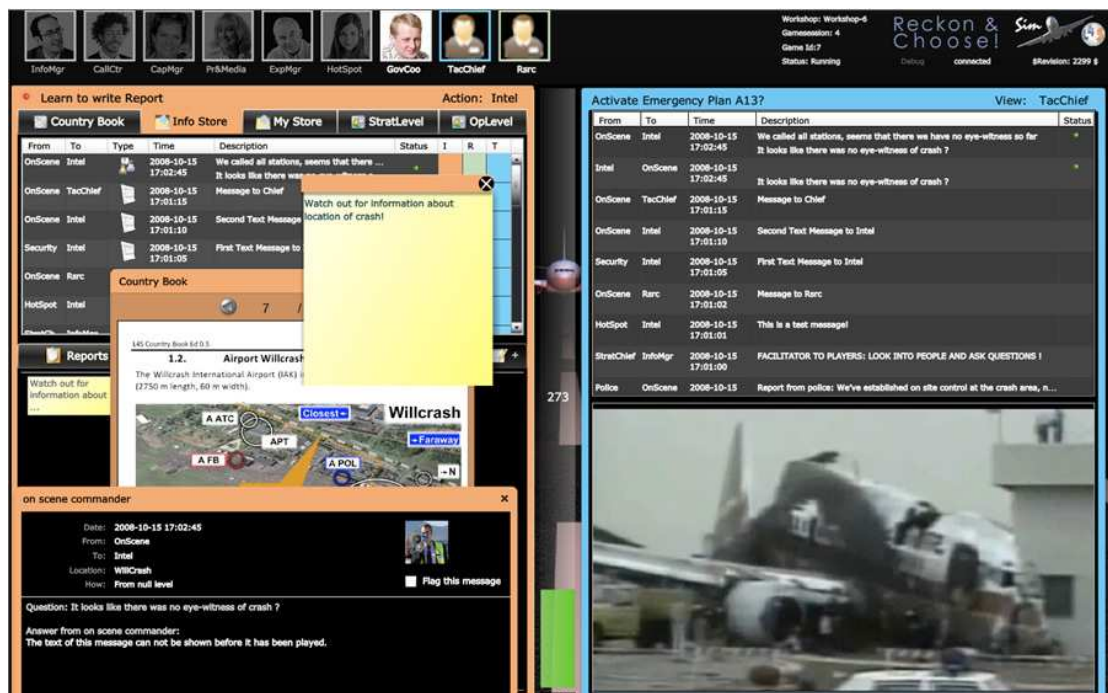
InfoMgr CallCtr CapMgr Pr&Media ExpMgr HotSpot GovCoo TacChief Rarc

Workshop: Workshop-6
Gamesession: 4
Game Id:7
Status: Running

Reckon & Choose!

Debug connected $Revision: 2299 $

Learn to write Report

Action: Intel

Country Book Info Store My Store StratLevel OpLevel

| From | To | Type | Time | Description | Status | I | R | T |
|---|---|---|---|---|---|---|---|---|
| OnScene | Intel | | 2008-10-15 17:02:45 | We called all stations, seems that there ... It looks like there was no eye-witness of crash | | | | |
| OnScene | TacChief | | 2008-10-15 17:01:15 | Message to Chief | | | | |
| OnScene | Intel | | 2008-10-15 17:01:10 | Second Text Message | | | | |
| Security | Intel | | 2008-10-15 17:01:05 | First Text Message to | | | | |
| OnScene | Rarc | | | | | | | |
| HotSpot | Intel | | | | | | | |

Watch out for information about location of crash!

Country Book

7 /

145 Country Book Ed 0.5

1.2. Airport Willcrash

The Willcrash International Airport (IAK) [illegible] (2750 m length, 60 m width).

A ATC Closest APT Willcrash A FB Faraway A POL N

Reports

Watch out for information about ...

273

on scene commander

Date: 2008-10-15 17:02:45
From: OnScene
To: Intel
Location: WillCrash
How: From null level

Flag this message

Question: It looks like there was no eye-witness of crash ?

Answer from on scene commander:
The text of this message can not be shown before it has been played.

Activate Emergency Plan A13?

View: TacChief

| From | To | Time | Description | Status |
|---|---|---|---|---|
| OnScene | Intel | 2008-10-15 17:02:45 | We called all stations, seems that there we have no eye-witness so far It looks like there was no eye-witness of crash ? | |
| Intel | OnScene | 2008-10-15 17:02:45 | It looks like there was no eye-witness of crash ? | |
| OnScene | TacChief | 2008-10-15 17:01:15 | Message to Chief | |
| OnScene | Intel | 2008-10-15 17:01:10 | Second Text Message to Intel | |
| Security | Intel | 2008-10-15 17:01:05 | First Text Message to Intel | |
| OnScene | Rarc | 2008-10-15 17:01:02 | Message to Rarc | |
| HotSpot | Intel | 2008-10-15 17:01:01 | This is a test message! | |
| StratChief | InfoMgr | 2008-10-15 17:01:00 | FACILITATOR TO PLAYERS: LOOK INTO PEOPLE AND ASK QUESTIONS ! | |
| Police | OnScene | 2008-10-15 | Report from police: We've established on site control at the crash area, n... | |